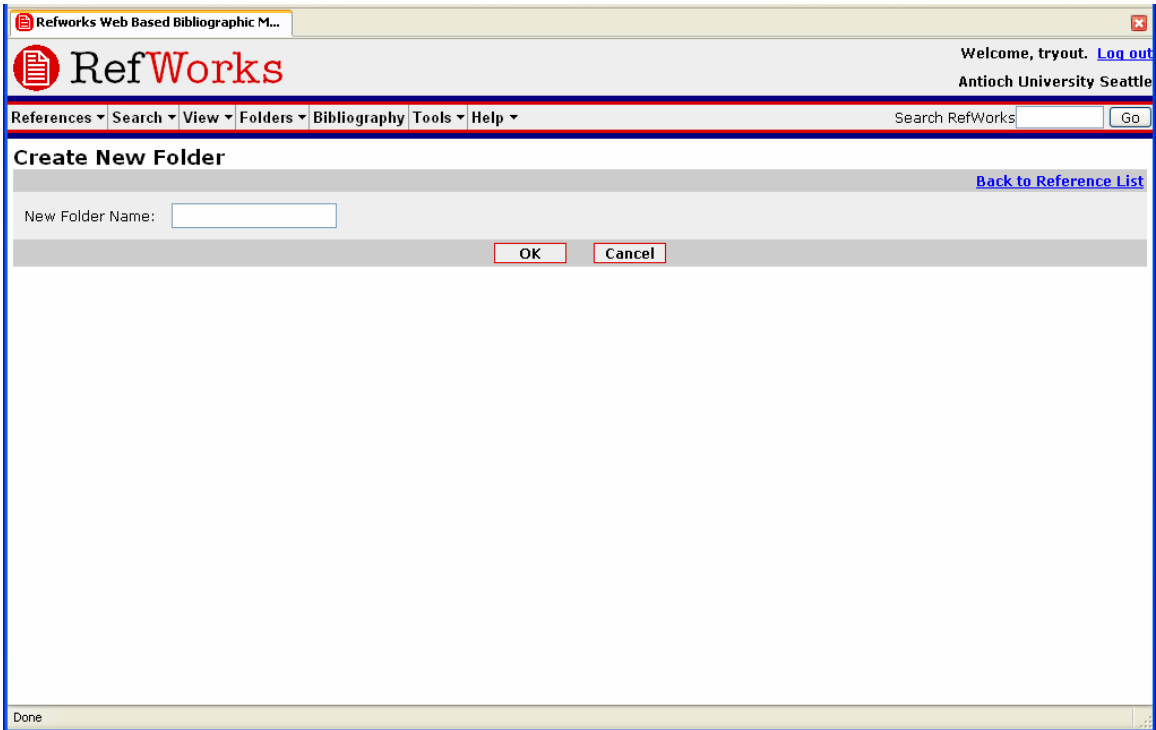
Refworks Web Based Bibliographic M...

RefWorks

Welcome, tryout. Log out
Antioch University Seattle

References ▾ Search ▾ View ▾ Folders ▾ Bibliography Tools ▾ Help ▾

Search RefWorks Go

Create New Folder

Back to Reference List

New Folder Name:

OK Cancel

Done